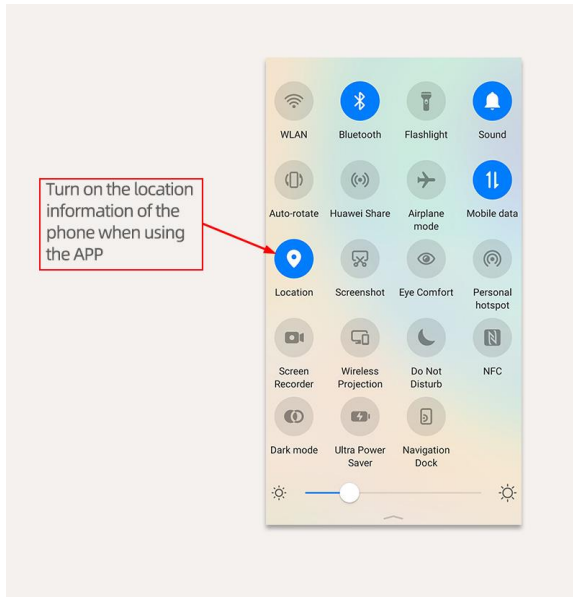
Turn on the location information of the phone when using the APP

WLAN
Bluetooth
Flashlight
Sound

Auto-rotate
Huawei Share
Airplane mode
Mobile data

Location
Screenshot
Eye Comfort
Personal hotspot

Screen Recorder
Wireless Projection
Do Not Disturb
NFC

Dark mode
Ultra Power Saver
Navigation Dock